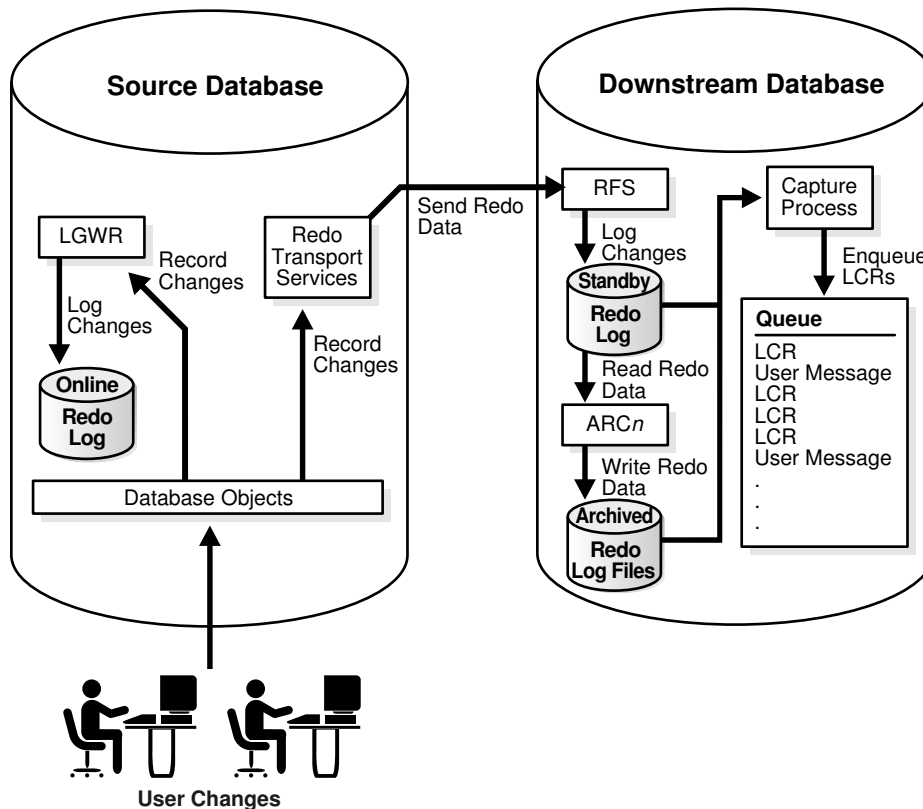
Source Database

LGWR

Record Changes

Log Changes

Online Redo Log

Redo Transport Services

Record Changes

Database Objects

Send Redo Data

Downstream Database

RFS

Log Changes

Standby Redo Log

Read Redo Data

ARC*n*

Write Redo Data

Archived Redo Log Files

Capture Process

Enqueue LCRs

Queue

LCR
User Message
LCR
LCR
LCR
User Message
.
.
.

User Changes